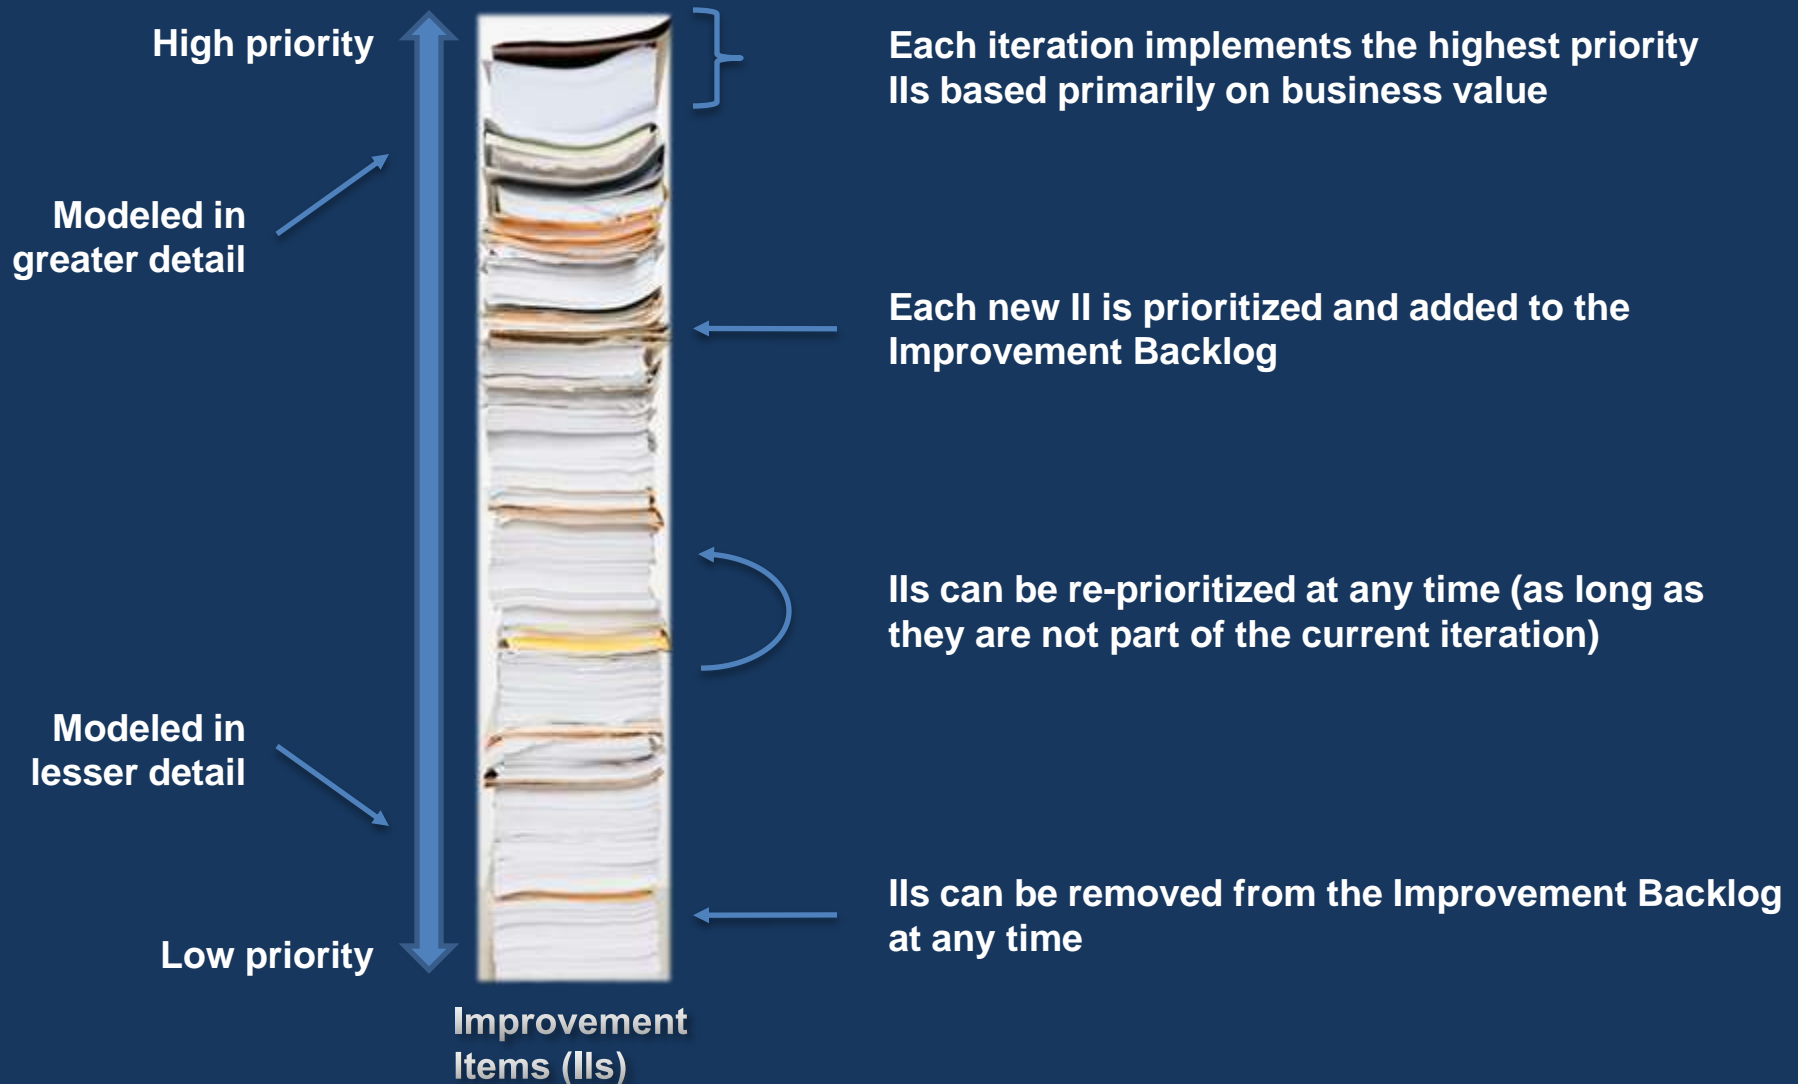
High priority

Modeled in greater detail

Modeled in lesser detail

Low priority

Improvement Items (IIs)

Each iteration implements the highest priority IIs based primarily on business value

Each new II is prioritized and added to the Improvement Backlog

IIs can be re-prioritized at any time (as long as they are not part of the current iteration)

IIs can be removed from the Improvement Backlog at any time